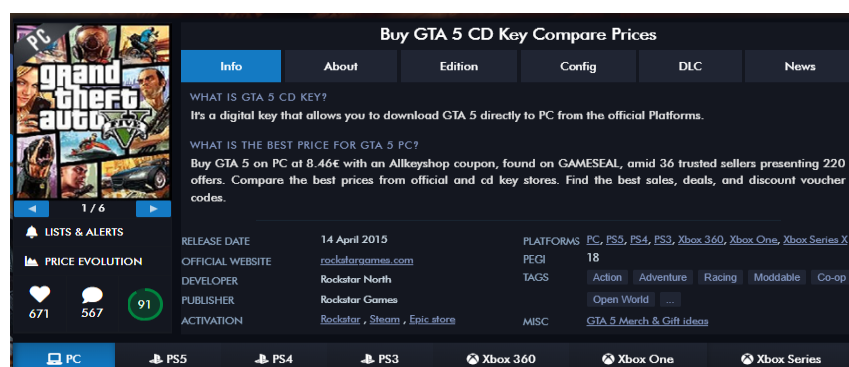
PC

grand theft auto V

1 / 6

LISTS & ALERTS

PRICE EVOLUTION

671 567 91

Buy GTA 5 CD Key Compare Prices

| Info | About | Edition | Config | DLC | News |
|---|---|---|---|---|---|

WHAT IS GTA 5 CD KEY?

It's a digital key that allows you to download GTA 5 directly to PC from the official Platforms.

WHAT IS THE BEST PRICE FOR GTA 5 PC?

Buy GTA 5 on PC at 8.46€ with an Allkeyshop coupon, found on GAMESEAL, amid 36 trusted sellers presenting 220 offers. Compare the best prices from official and cd key stores. Find the best sales, deals, and discount voucher codes.

RELEASE DATE 14 April 2015
OFFICIAL WEBSITE rockstargames.com
DEVELOPER Rockstar North
PUBLISHER Rockstar Games
ACTIVATION Rockstar , Steam , Epic store

PLATFORMS PC, PS5, PS4, PS3, Xbox 360, Xbox One, Xbox Series X
PEGI 18
TAGS Action Adventure Racing Moddable Co-op Open World ...
MISC GTA 5 Merch & Gift ideas

PC PS5 PS4 PS3 Xbox 360 Xbox One Xbox Series